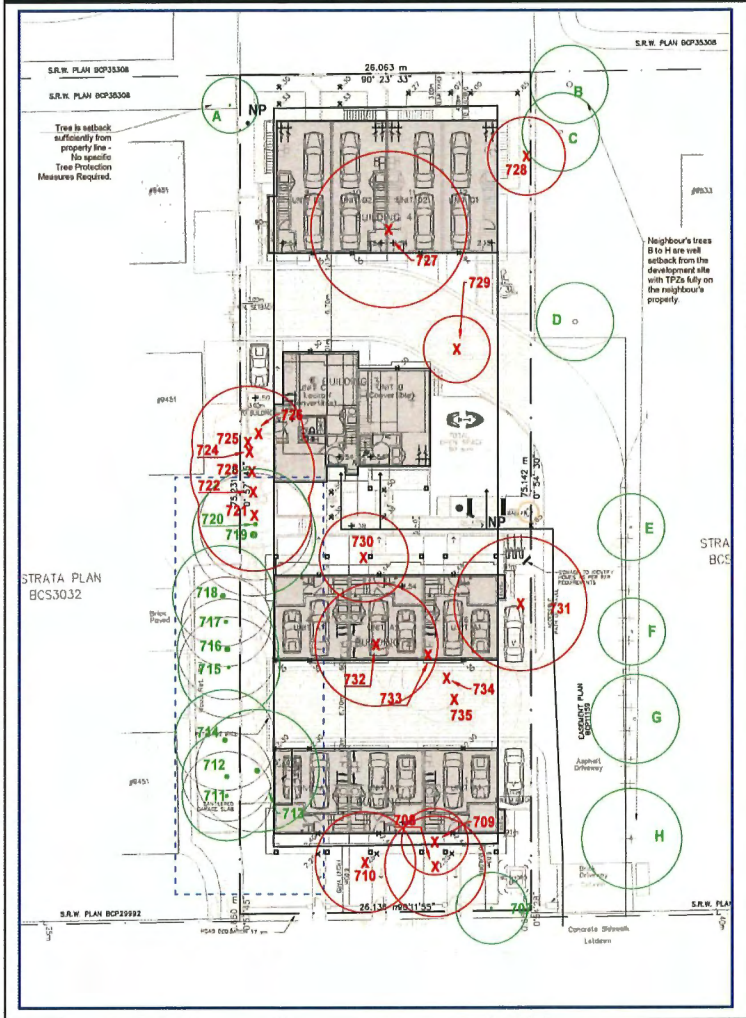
S.R.W. PLAN BCP35308

S.R.W. PLAN BCP35308

S.R.W. PLAN BCP35308

26.063 m
90° 23' 33"

NP

A

B

C

Tree is setback sufficiently from property line - No specific Tree Protection Measures Required.

728

BUILDING 4

727

Neighbour's trees B to H are well setback from the development site with TPZs fully on the neighbour's property.

729

D

BUILDING 3

726

725

724

728

722

721

720

719

75.142 m
0° 54' 30"

NP

730

E

STRATA PLAN BCS3032

STRA
BCS

718

717

716

715

731

F

732

733

734

735

EASEMENT PLAN

G

714

712

711

713

Asphalt Driveway

708

709

H

710

S.R.W. PLAN BCP29992

26.135 m 90° 11' 55"

707

S.R.W. PLAN

Concrete Sidewalk
Letdown